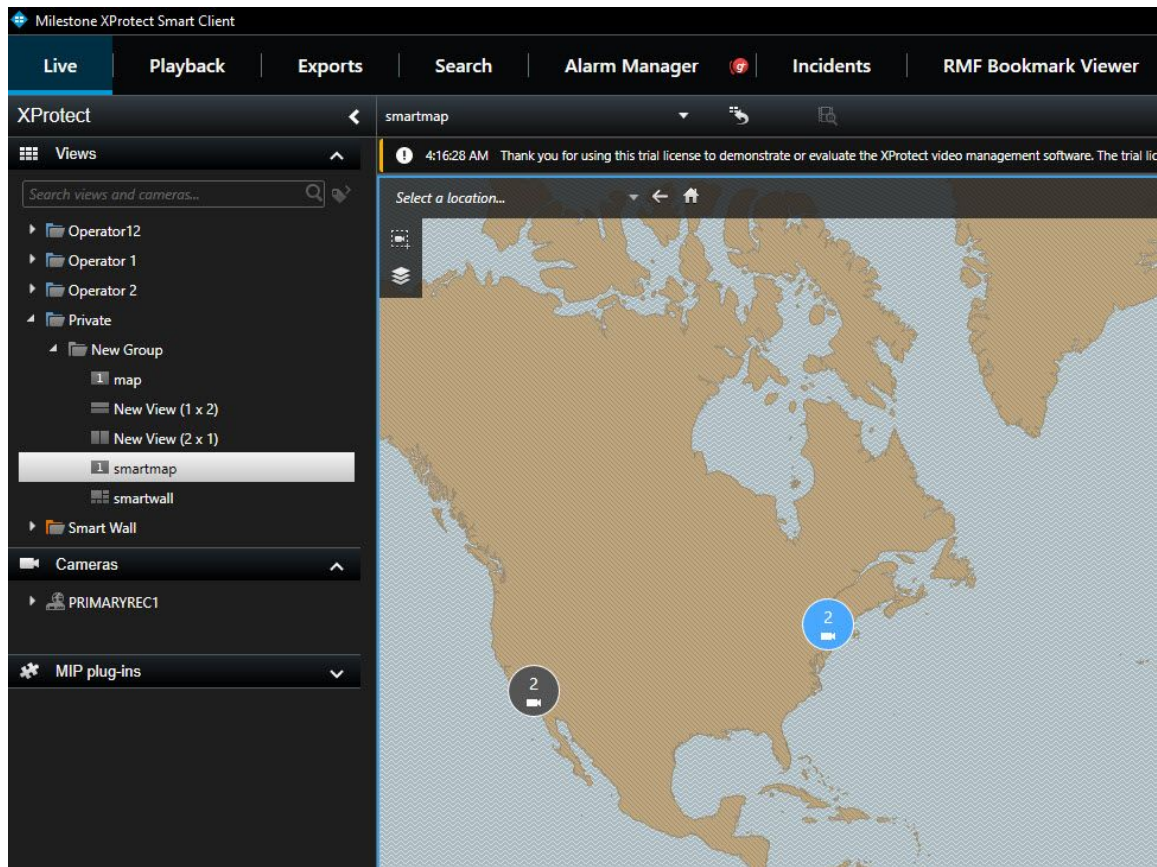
Milestone XProtect Smart Client

Live | Playback | Exports | Search | Alarm Manager | Incidents | RMF Bookmark Viewer

XProtect

smartmap

Views

4:16:28 AM Thank you for using this trial license to demonstrate or evaluate the XProtect video management software. The trial lic

Search views and cameras...

Select a location...

Operator12
Operator 1
Operator 2
Private
New Group
1 map
New View (1 x 2)
New View (2 x 1)
1 smartmap
smartwall
Smart Wall

Cameras

PRIMARYREC1

MIP plug-ins

2

2